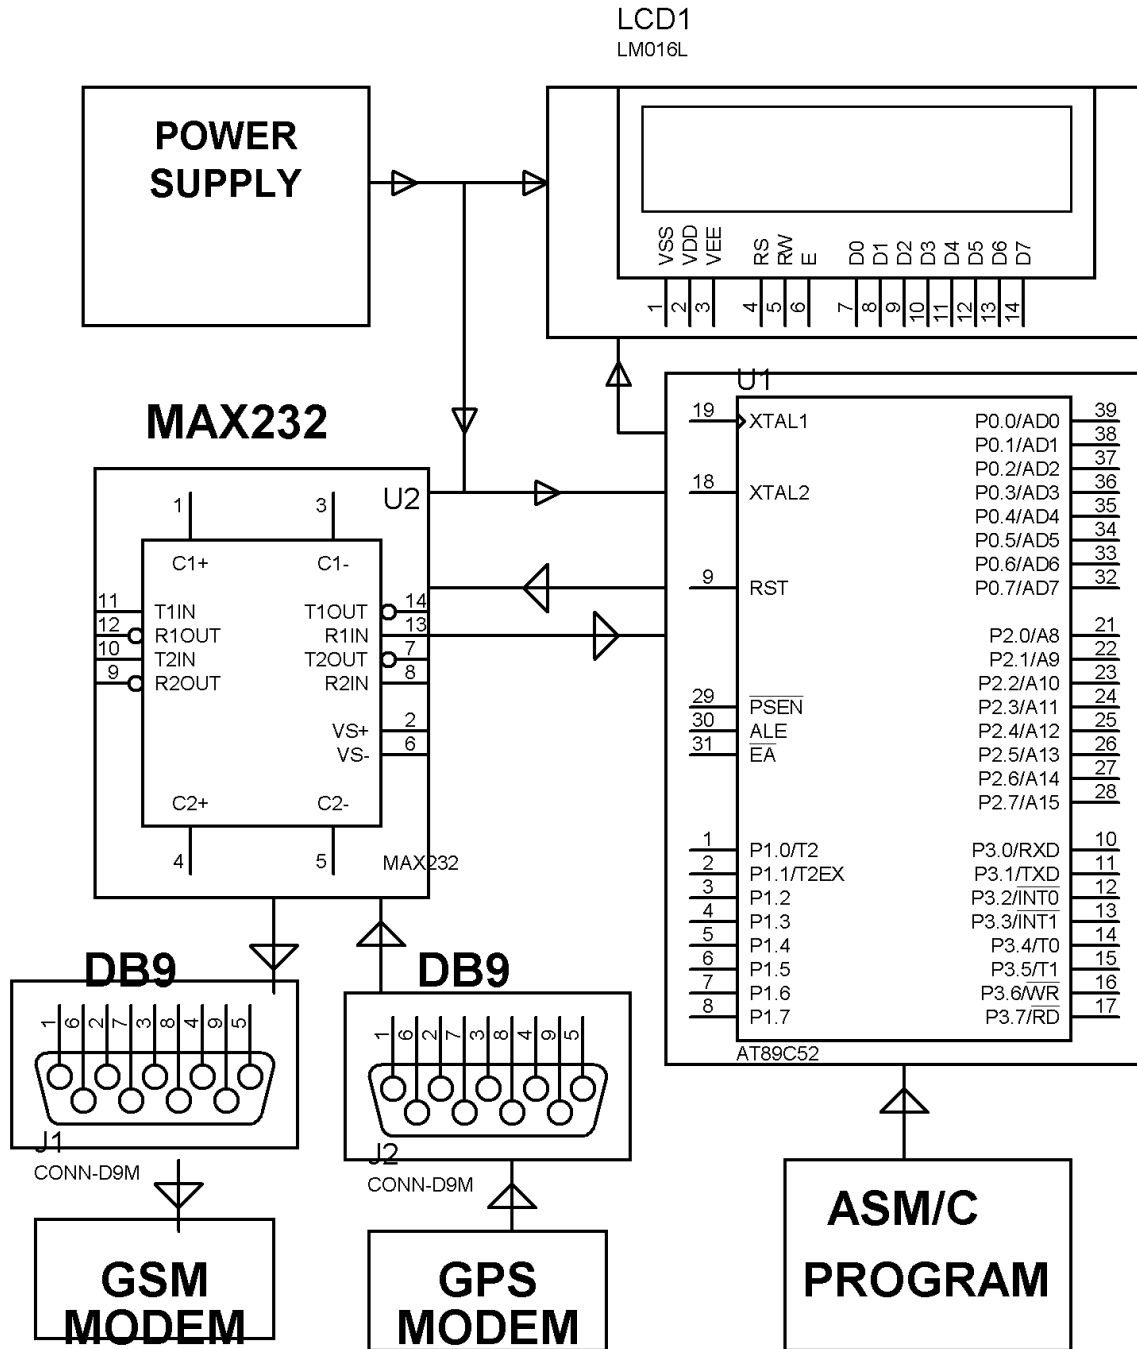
LCD1
LM016L

POWER SUPPLY

VSS VDD VEE RS RW E D0 D1 D2 D3 D4 D5 D6 D7
1 2 3 4 5 6 7 8 9 10 11 12 13 14

MAX232

U2
1 3
C1+ C1-
11 T1IN
12 R1OUT
10 T2IN
9 R2OUT
T1OUT 14
R1IN 13
T2OUT 7
R2IN 8
VS+ 2
VS- 6
C2+ C2-
4 5
MAX232

U1
19 XTAL1
18 XTAL2
9 RST
29 $\overline{PSEN}$
30 ALE
31 $\overline{EA}$
1 P1.0/T2
2 P1.1/T2EX
3 P1.2
4 P1.3
5 P1.4
6 P1.5
7 P1.6
8 P1.7
P0.0/AD0 39
P0.1/AD1 38
P0.2/AD2 37
P0.3/AD3 36
P0.4/AD4 35
P0.5/AD5 34
P0.6/AD6 33
P0.7/AD7 32
P2.0/A8 21
P2.1/A9 22
P2.2/A10 23
P2.3/A11 24
P2.4/A12 25
P2.5/A13 26
P2.6/A14 27
P2.7/A15 28
P3.0/RXD 10
P3.1/TXD 11
P3.2/$\overline{INT0}$ 12
P3.3/INT1 13
P3.4/T0 14
P3.5/T1 15
P3.6/$\overline{WR}$ 16
P3.7/RD 17
AT89C52

DB9
1 6 2 7 3 8 4 9 5
J1
CONN-D9M

DB9
1 6 2 7 3 8 4 9 5
J2
CONN-D9M

GSM MODEM

GPS MODEM

ASM/C PROGRAM